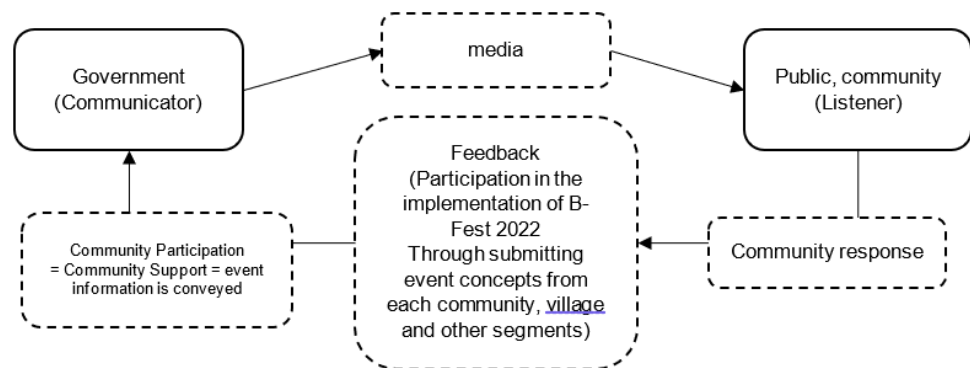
Government (Communicator)

media

Public, community (Listener)

Feedback (Participation in the implementation of B-Fest 2022 Through submitting event concepts from each community, village and other segments)

Community Participation = Community Support = event information is conveyed

Community response